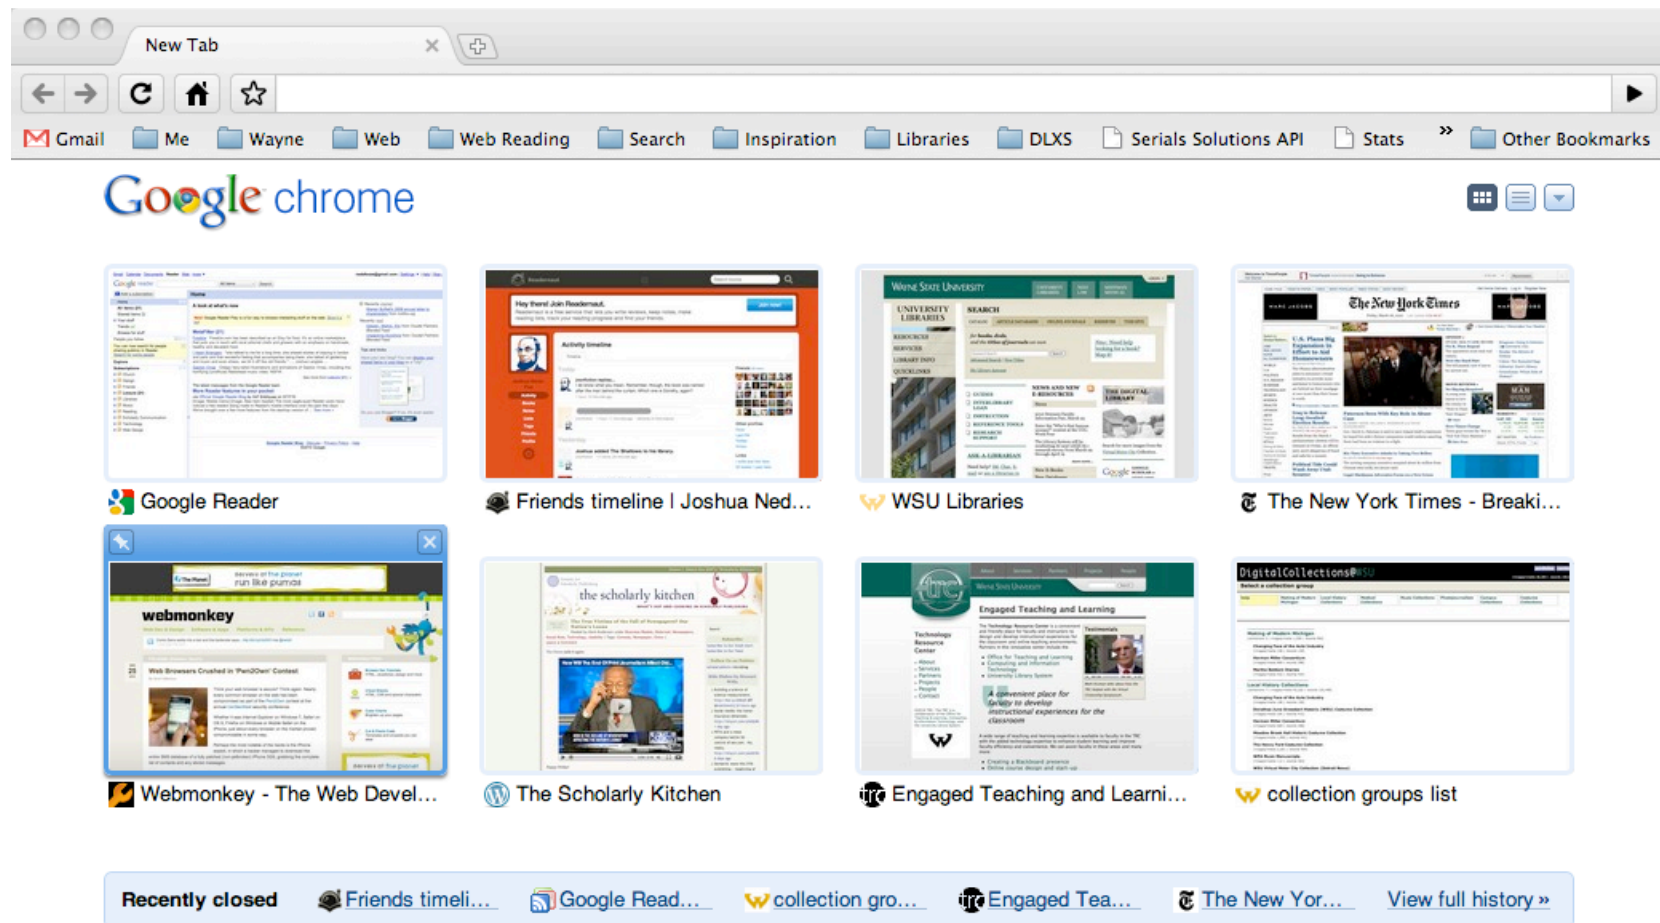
New Tab

Gmail Me Wayne Web Web Reading Search Inspiration Libraries DLXS Serials Solutions API Stats » Other Bookmarks

Google chrome

Google Reader

Friends timeline | Joshua Ned...

WSU Libraries

The New York Times - Breaki...

Webmonkey - The Web Devel...

The Scholarly Kitchen

Engaged Teaching and Learni...

collection groups list

Recently closed Friends timeli... Google Read... collection gro... Engaged Tea... The New Yor... View full history »